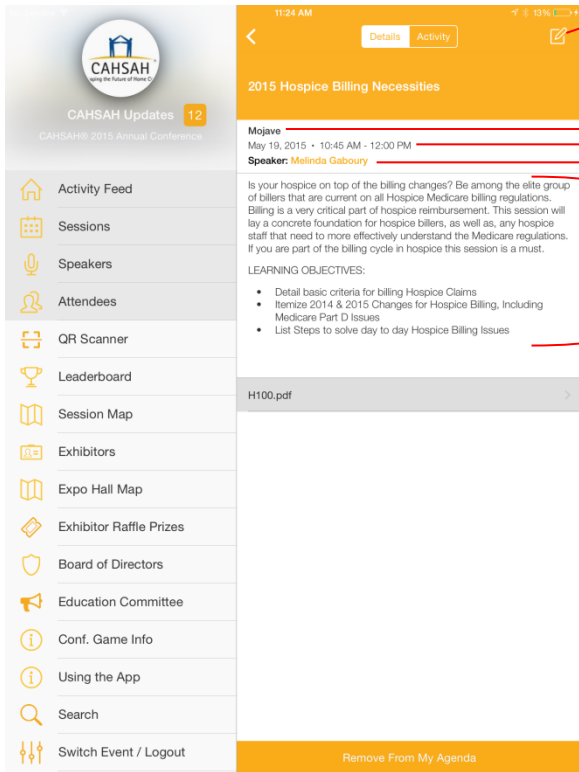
CAHSAH
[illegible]ping the Future of Home C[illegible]

CAHSAH Updates 12
CAHSAH® 2015 Annual Conference

Activity Feed
Sessions
Speakers
Attendees
QR Scanner
Leaderboard
Session Map
Exhibitors
Expo Hall Map
Exhibitor Raffle Prizes
Board of Directors
Education Committee
Conf. Game Info
Using the App
Search
Switch Event / Logout

11:24 AM
13%

Details Activity

2015 Hospice Billing Necessities

Mojave
May 19, 2015 • 10:45 AM - 12:00 PM
Speaker: Melinda Gaboury

Is your hospice on top of the billing changes? Be among the elite group of billers that are current on all Hospice Medicare billing regulations. Billing is a very critical part of hospice reimbursement. This session will lay a concrete foundation for hospice billers, as well as, any hospice staff that need to more effectively understand the Medicare regulations. If you are part of the billing cycle in hospice this session is a must.

LEARNING OBJECTIVES:

- Detail basic criteria for billing Hospice Claims
- Itemize 2014 & 2015 Changes for Hospice Billing, Including Medicare Part D Issues
- List Steps to solve day to day Hospice Billing Issues

H100.pdf

Remove From My Agenda